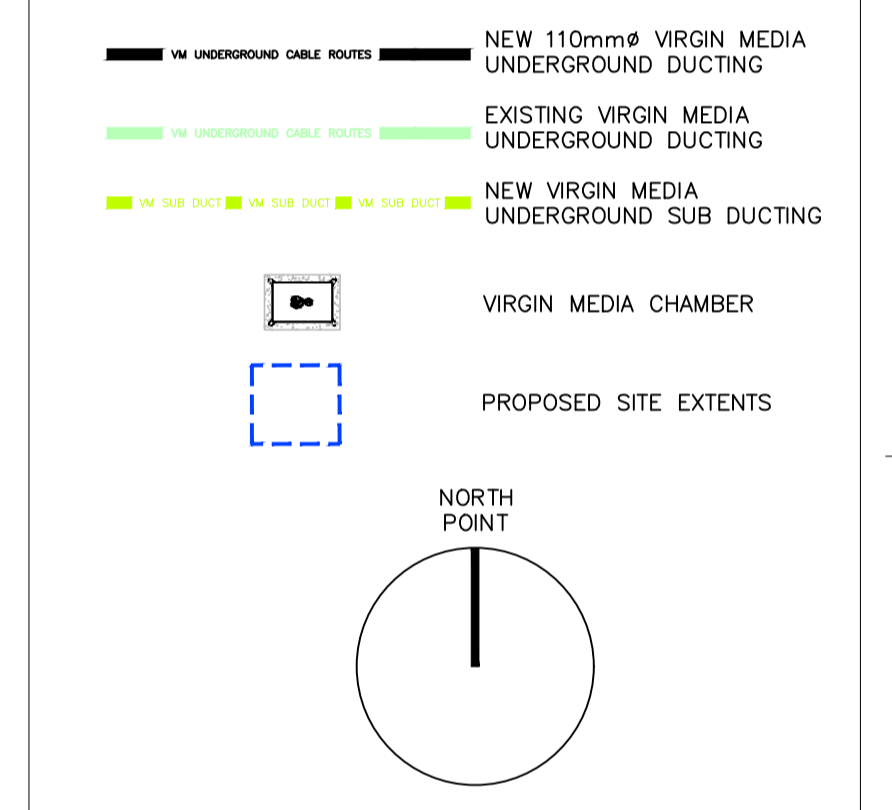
VM UNDERGROUND CABLE ROUTES
NEW 110mmø VIRGIN MEDIA UNDERGROUND DUCTING

VM UNDERGROUND CABLE ROUTES
EXISTING VIRGIN MEDIA UNDERGROUND DUCTING

VM SUB DUCT VM SUB DUCT VM SUB DUCT
NEW VIRGIN MEDIA UNDERGROUND SUB DUCTING

VIRGIN MEDIA CHAMBER

PROPOSED SITE EXTENTS

NORTH POINT